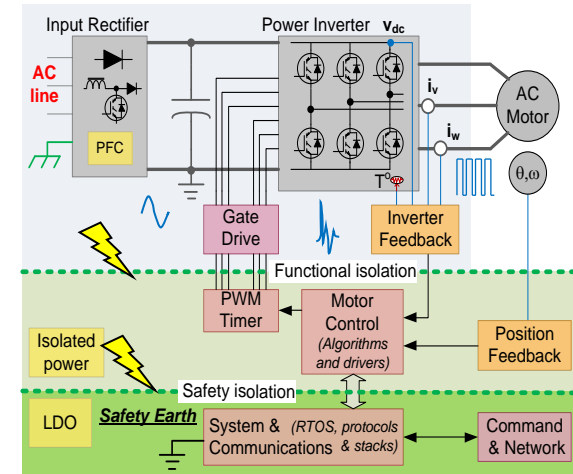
Input Rectifier

Power Inverter $\mathbf{v_{dc}}$

AC line

PFC

$\mathbf{i_v}$

$\mathbf{i_w}$

AC Motor

$\theta,\omega$

T°

Gate Drive

Inverter Feedback

Functional isolation

PWM Timer

Motor Control (Algorithms and drivers)

Position Feedback

Isolated power

Safety isolation

LDO

Safety Earth

System & Communications (RTOS, protocols & stacks)

Command & Network